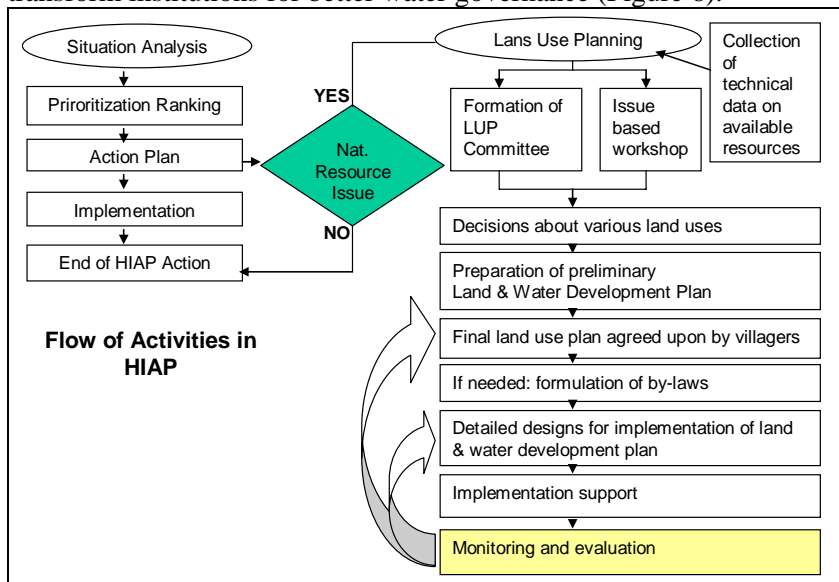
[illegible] institutions for better water governance (Figure 6).

Situation Analysis

Prirortization Ranking

Action Plan

Implementation

End of HIAP Action

YES

Nat. Resource Issue

NO

Lans Use Planning

Collection of technical data on available resources

Formation of LUP Committee

Issue based workshop

Decisions about various land uses

Preparation of preliminary Land & Water Development Plan

Flow of Activities in HIAP

Final land use plan agreed upon by villagers

If needed: formulation of by-laws

Detailed designs for implementation of land & water development plan

Implementation support

Monitoring and evaluation